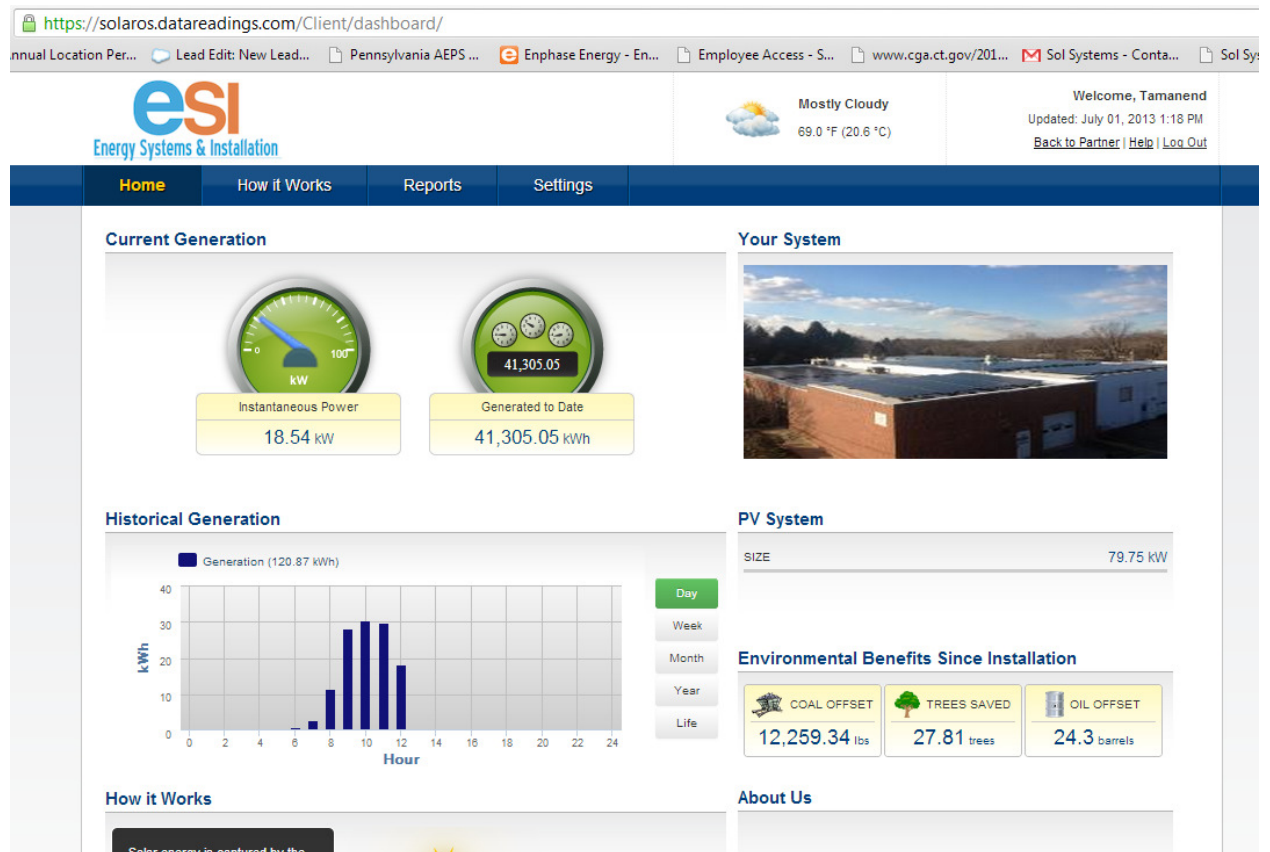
https://solaros.datareadings.com/Client/dashboard/

nnual Location Per... Lead Edit: New Lead... Pennsylvania AEPS ... Enphase Energy - En... Employee Access - S... www.cga.ct.gov/201... Sol Systems - Conta... Sol Sys

eSI Energy Systems & Installation

Mostly Cloudy
69.0 °F (20.6 °C)

Welcome, Tamanend
Updated: July 01, 2013 1:18 PM
Back to Partner | Help | Log Out

Home | How it Works | Reports | Settings

Current Generation

0 100 kW

41,305.05

Instantaneous Power
18.54 kW

Generated to Date
41,305.05 kWh

Your System

Historical Generation

Generation (120.87 kWh)

40
30
20
10
0

kWh

0 2 4 6 8 10 12 14 16 18 20 22 24
Hour

Day
Week
Month
Year
Life

PV System

SIZE 79.75 kW

Environmental Benefits Since Installation

COAL OFFSET
12,259.34 lbs

TREES SAVED
27.81 trees

OIL OFFSET
24.3 barrels

How it Works

About Us

Solar energy is captured by the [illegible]